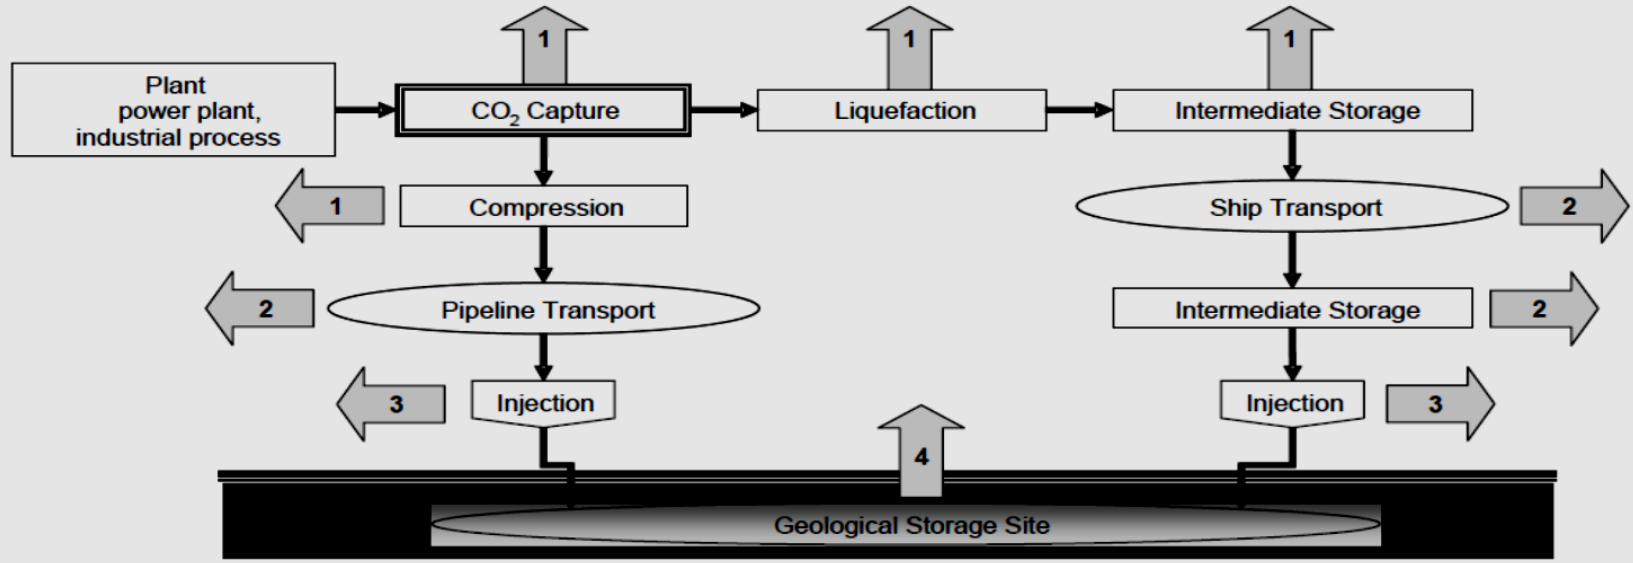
1

1

1

Plant
power plant,
industrial process

$CO_2$ Capture

Liquefaction

Intermediate Storage

1

Compression

Ship Transport

2

2

Pipeline Transport

Intermediate Storage

2

3

Injection

4

Injection

3

Geological Storage Site